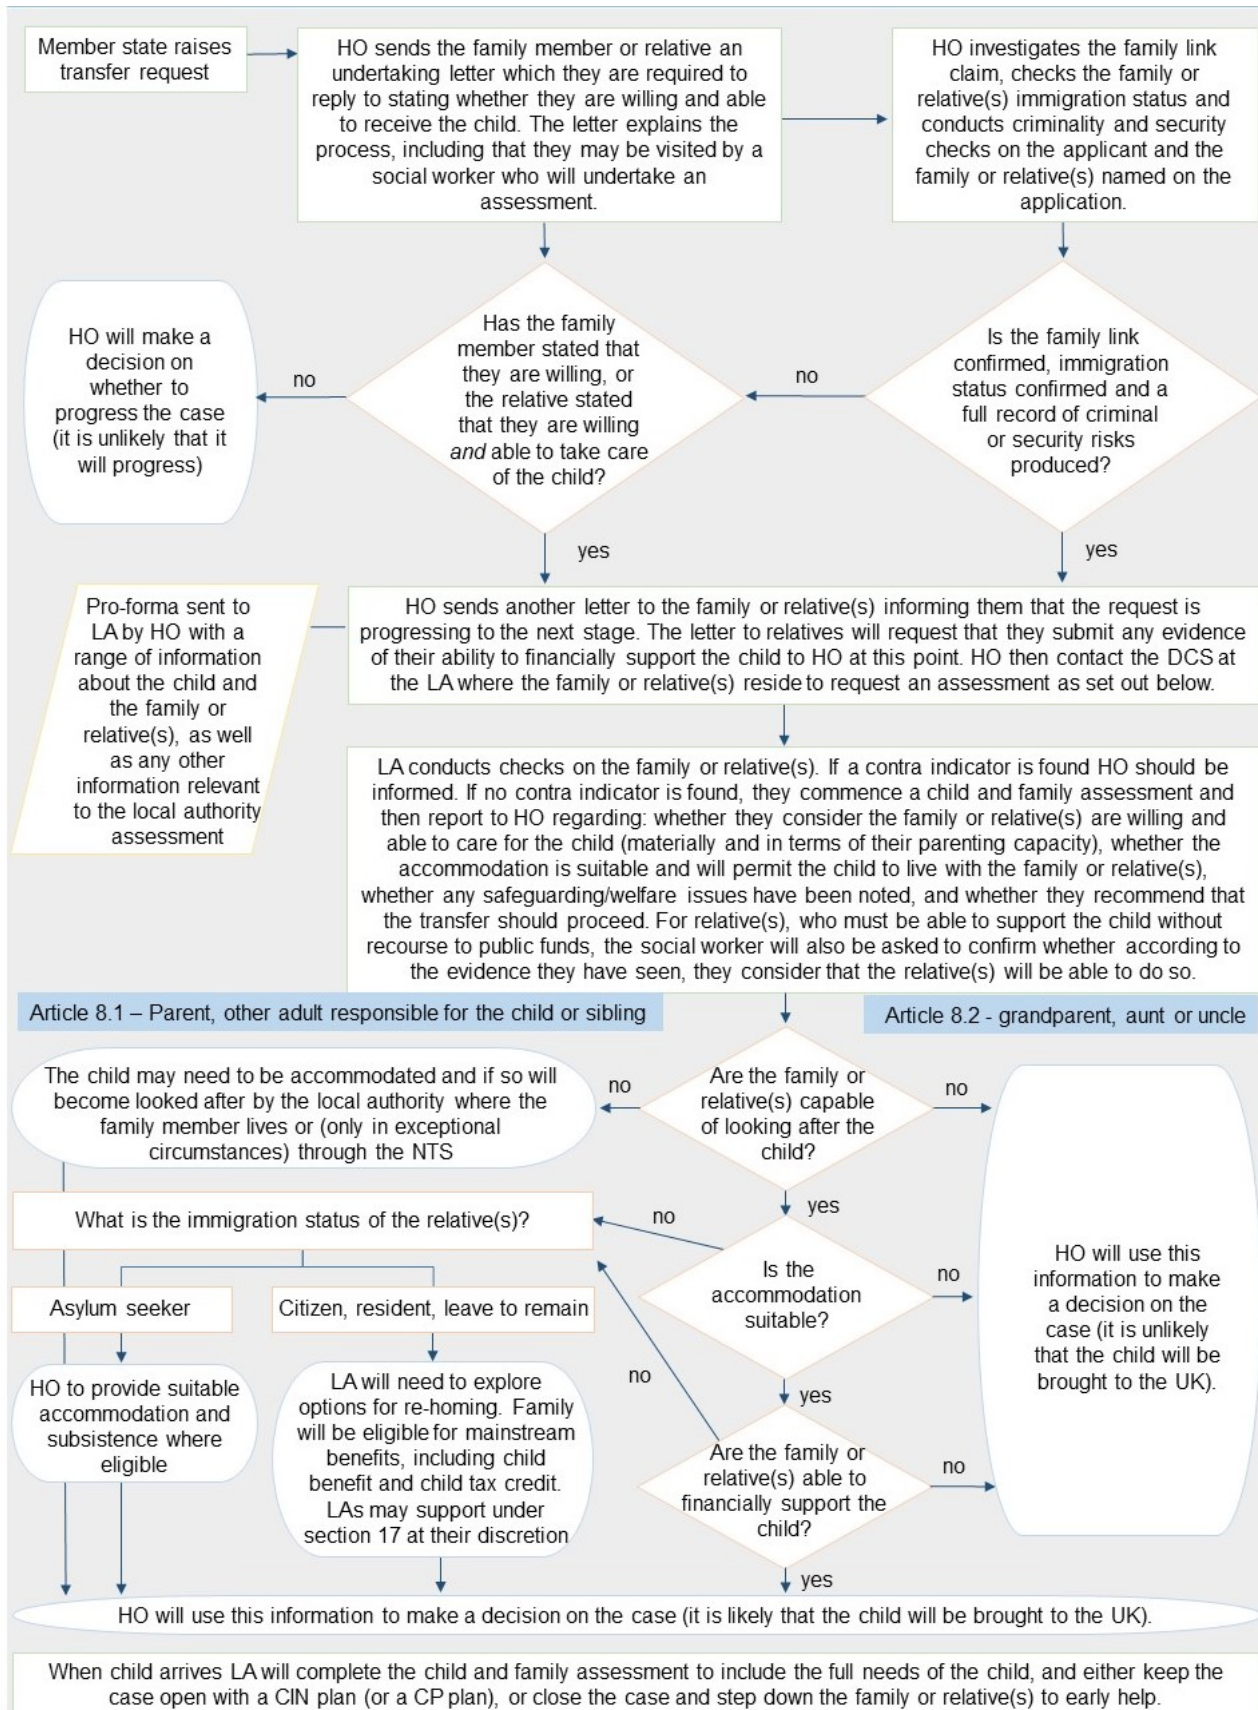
Member state raises transfer request

HO sends the family member or relative an undertaking letter which they are required to reply to stating whether they are willing and able to receive the child. The letter explains the process, including that they may be visited by a social worker who will undertake an assessment.

HO investigates the family link claim, checks the family or relative(s) immigration status and conducts criminality and security checks on the applicant and the family or relative(s) named on the application.

HO will make a decision on whether to progress the case (it is unlikely that it will progress)

no

Has the family member stated that they are willing, or the relative stated that they are willing *and* able to take care of the child?

no

Is the family link confirmed, immigration status confirmed and a full record of criminal or security risks produced?

yes

yes

Pro-forma sent to LA by HO with a range of information about the child and the family or relative(s), as well as any other information relevant to the local authority assessment

HO sends another letter to the family or relative(s) informing them that the request is progressing to the next stage. The letter to relatives will request that they submit any evidence of their ability to financially support the child to HO at this point. HO then contact the DCS at the LA where the family or relative(s) reside to request an assessment as set out below.

LA conducts checks on the family or relative(s). If a contra indicator is found HO should be informed. If no contra indicator is found, they commence a child and family assessment and then report to HO regarding: whether they consider the family or relative(s) are willing and able to care for the child (materially and in terms of their parenting capacity), whether the accommodation is suitable and will permit the child to live with the family or relative(s), whether any safeguarding/welfare issues have been noted, and whether they recommend that the transfer should proceed. For relative(s), who must be able to support the child without recourse to public funds, the social worker will also be asked to confirm whether according to the evidence they have seen, they consider that the relative(s) will be able to do so.

Article 8.1 – Parent, other adult responsible for the child or sibling

Article 8.2 - grandparent, aunt or uncle

The child may need to be accommodated and if so will become looked after by the local authority where the family member lives or (only in exceptional circumstances) through the NTS

no

Are the family or relative(s) capable of looking after the child?

no

yes

What is the immigration status of the relative(s)?

no

Is the accommodation suitable?

no

HO will use this information to make a decision on the case (it is unlikely that the child will be brought to the UK).

Asylum seeker

Citizen, resident, leave to remain

HO to provide suitable accommodation and subsistence where eligible

LA will need to explore options for re-homing. Family will be eligible for mainstream benefits, including child benefit and child tax credit. LAs may support under section 17 at their discretion

no

yes

Are the family or relative(s) able to financially support the child?

no

yes

HO will use this information to make a decision on the case (it is likely that the child will be brought to the UK).

When child arrives LA will complete the child and family assessment to include the full needs of the child, and either keep the case open with a CIN plan (or a CP plan), or close the case and step down the family or relative(s) to early help.